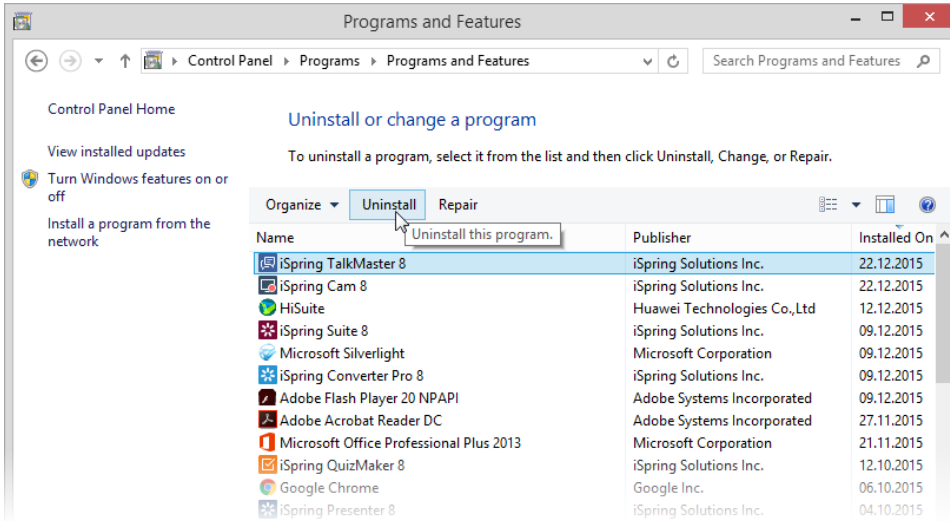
Programs and Features

Control Panel > Programs > Programs and Features

Search Programs and Features

Control Panel Home

View installed updates

Turn Windows features on or off

Install a program from the network

Uninstall or change a program

To uninstall a program, select it from the list and then click Uninstall, Change, or Repair.

Organize ▾ Uninstall Repair

Uninstall this program.

| Name | Publisher | Installed On |
|---|---|---|
| iSpring TalkMaster 8 | iSpring Solutions Inc. | 22.12.2015 |
| iSpring Cam 8 | iSpring Solutions Inc. | 22.12.2015 |
| HiSuite | Huawei Technologies Co.,Ltd | 12.12.2015 |
| iSpring Suite 8 | iSpring Solutions Inc. | 09.12.2015 |
| Microsoft Silverlight | Microsoft Corporation | 09.12.2015 |
| iSpring Converter Pro 8 | iSpring Solutions Inc. | 09.12.2015 |
| Adobe Flash Player 20 NPAPI | Adobe Systems Incorporated | 09.12.2015 |
| Adobe Acrobat Reader DC | Adobe Systems Incorporated | 27.11.2015 |
| Microsoft Office Professional Plus 2013 | Microsoft Corporation | 21.11.2015 |
| iSpring QuizMaker 8 | iSpring Solutions Inc. | 12.10.2015 |
| Google Chrome | Google Inc. | 06.10.2015 |
| iSpring Presenter 8 | iSpring Solutions Inc. | 04.10.2015 |